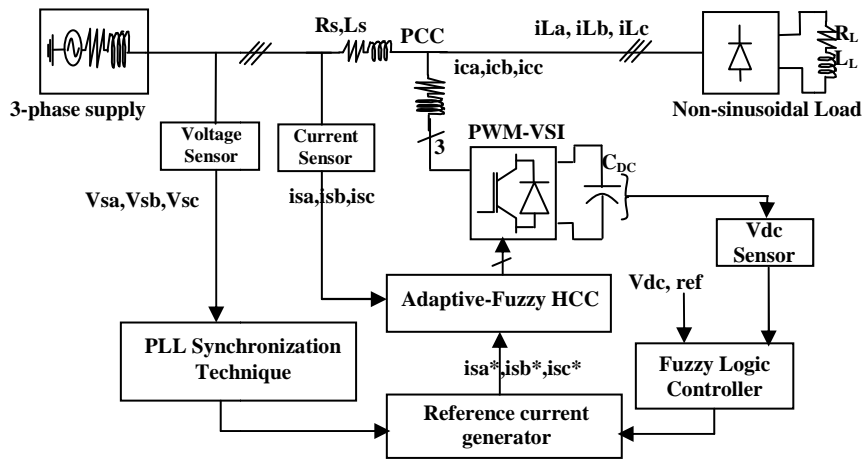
Rs,Ls

PCC

iLa, iLb, iLc

ica,icb,icc

$R_L$

$L_L$

3-phase supply

Non-sinusoidal Load

Voltage Sensor

Current Sensor

3

PWM-VSI

$C_{DC}$

Vsa,Vsb,Vsc

isa,isb,isc

Vdc Sensor

Vdc, ref

Adaptive-Fuzzy HCC

PLL Synchronization Technique

isa*,isb*,isc*

Fuzzy Logic Controller

Reference current generator